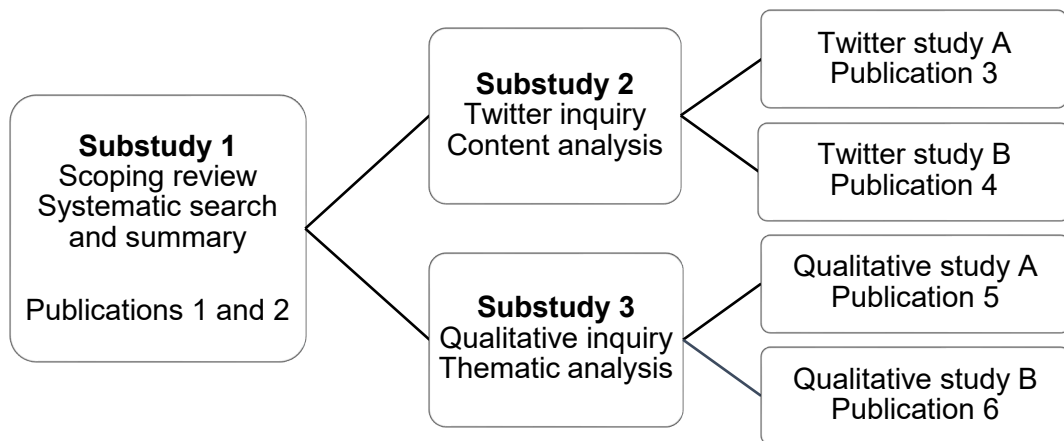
**Substudy 1**
Scoping review
Systematic search and summary

Publications 1 and 2

**Substudy 2**
Twitter inquiry
Content analysis

Twitter study A
Publication 3

Twitter study B
Publication 4

**Substudy 3**
Qualitative inquiry
Thematic analysis

Qualitative study A
Publication 5

Qualitative study B
Publication 6